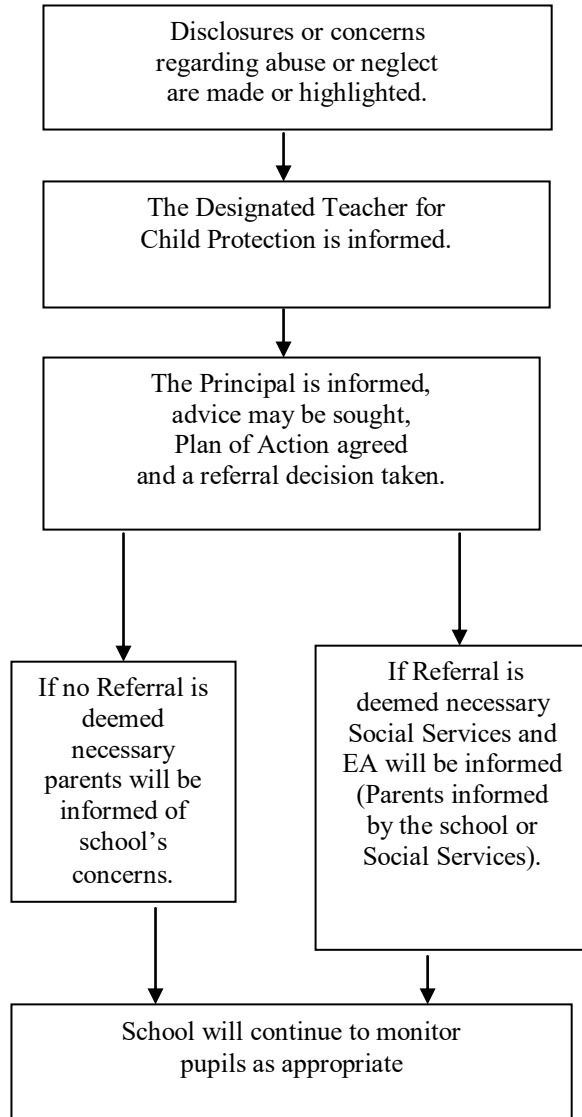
Disclosures or concerns regarding abuse or neglect are made or highlighted.

The Designated Teacher for Child Protection is informed.

The Principal is informed, advice may be sought, Plan of Action agreed and a referral decision taken.

If no Referral is deemed necessary parents will be informed of school's concerns.

If Referral is deemed necessary Social Services and EA will be informed (Parents informed by the school or Social Services).

School will continue to monitor pupils as appropriate